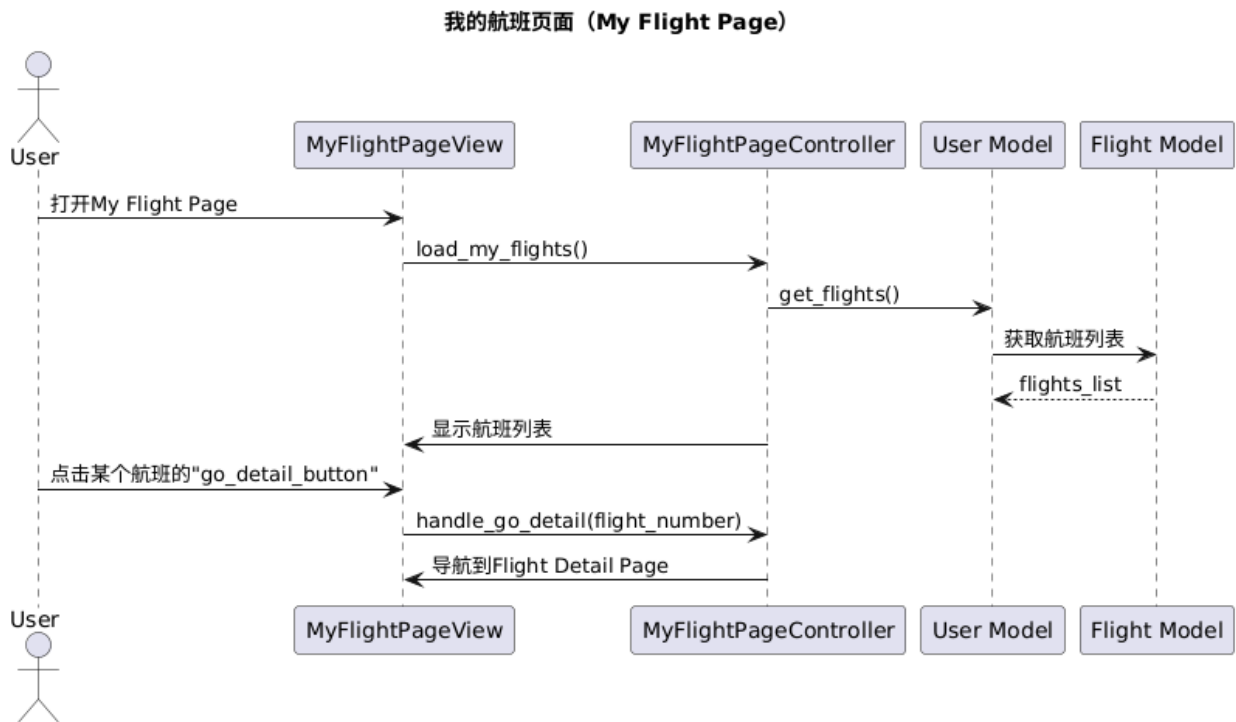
我的航班页面（My Flight Page）

User

MyFlightPageView

MyFlightPageController

User Model

Flight Model

打开My Flight Page

load_my_flights()

get_flights()

获取航班列表

flights_list

显示航班列表

点击某个航班的"go_detail_button"

handle_go_detail(flight_number)

导航到Flight Detail Page

User

MyFlightPageView

MyFlightPageController

User Model

Flight Model